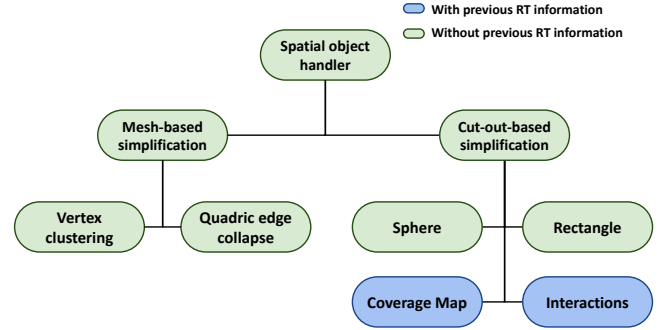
With previous RT information
Without previous RT information

Spatial object handler

Mesh-based simplification

Cut-out-based simplification

Vertex clustering

Quadric edge collapse

Sphere

Rectangle

Coverage Map

Interactions